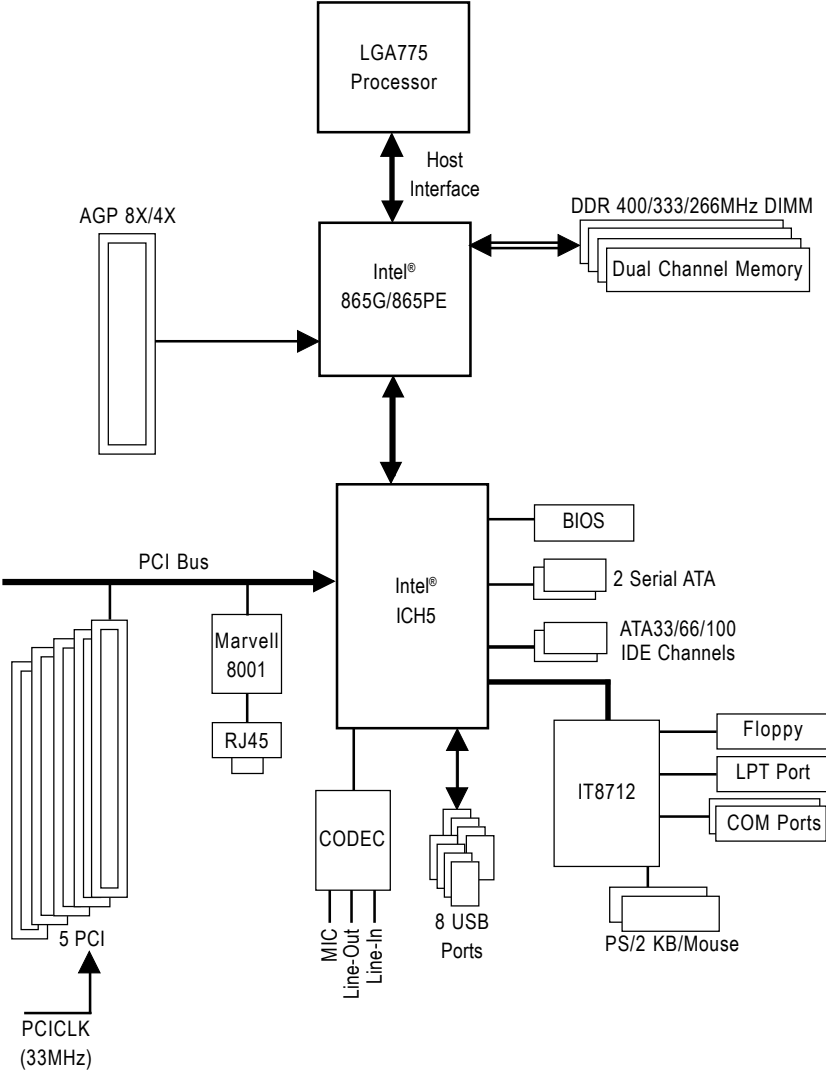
LGA775
Processor

Host
Interface

AGP 8X/4X

Intel®
865G/865PE

DDR 400/333/266MHz DIMM

Dual Channel Memory

PCI Bus

Marvell
8001

RJ45

Intel®
ICH5

BIOS

2 Serial ATA

ATA33/66/100
IDE Channels

IT8712

Floppy

LPT Port

COM Ports

PS/2 KB/Mouse

CODEC

MIC
Line-Out
Line-In

8 USB
Ports

5 PCI

PCICLK
(33MHz)